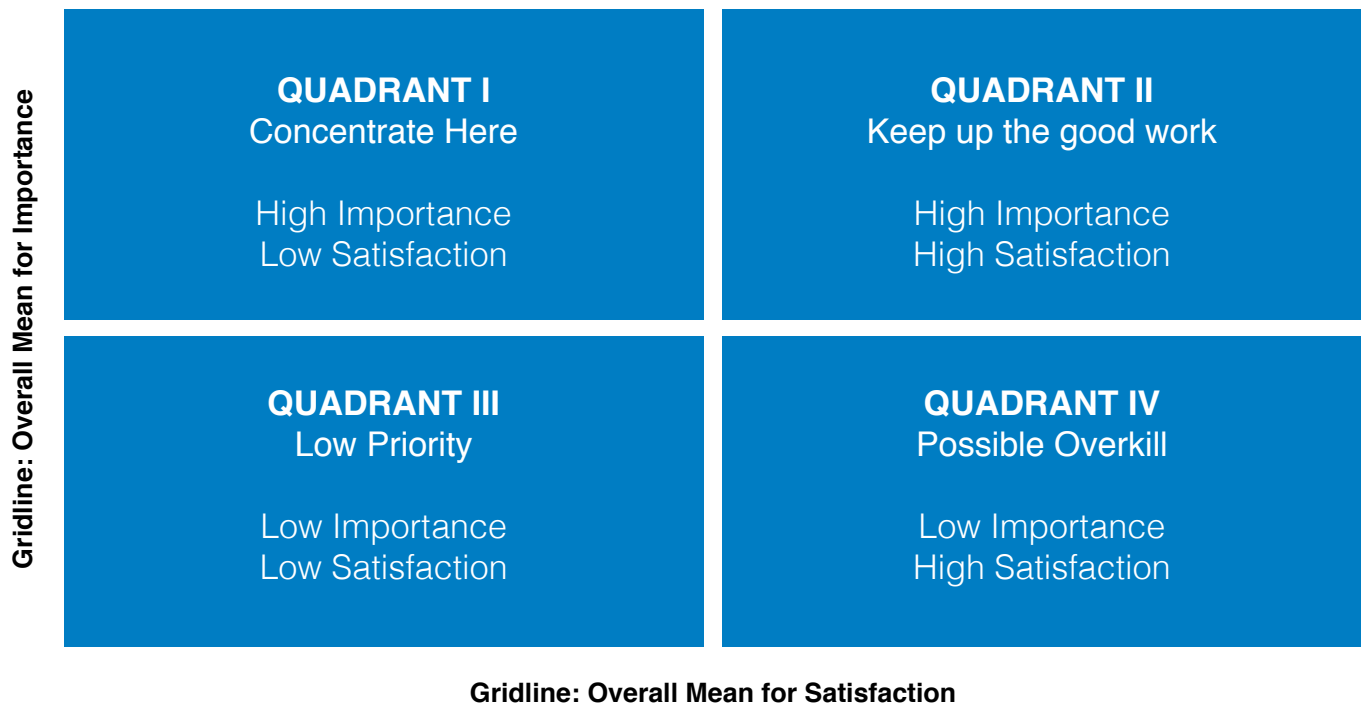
Gridline: Overall Mean for Importance

QUADRANT I
Concentrate Here

High Importance
Low Satisfaction

QUADRANT II
Keep up the good work

High Importance
High Satisfaction

QUADRANT III
Low Priority

Low Importance
Low Satisfaction

QUADRANT IV
Possible Overkill

Low Importance
High Satisfaction

Gridline: Overall Mean for Satisfaction